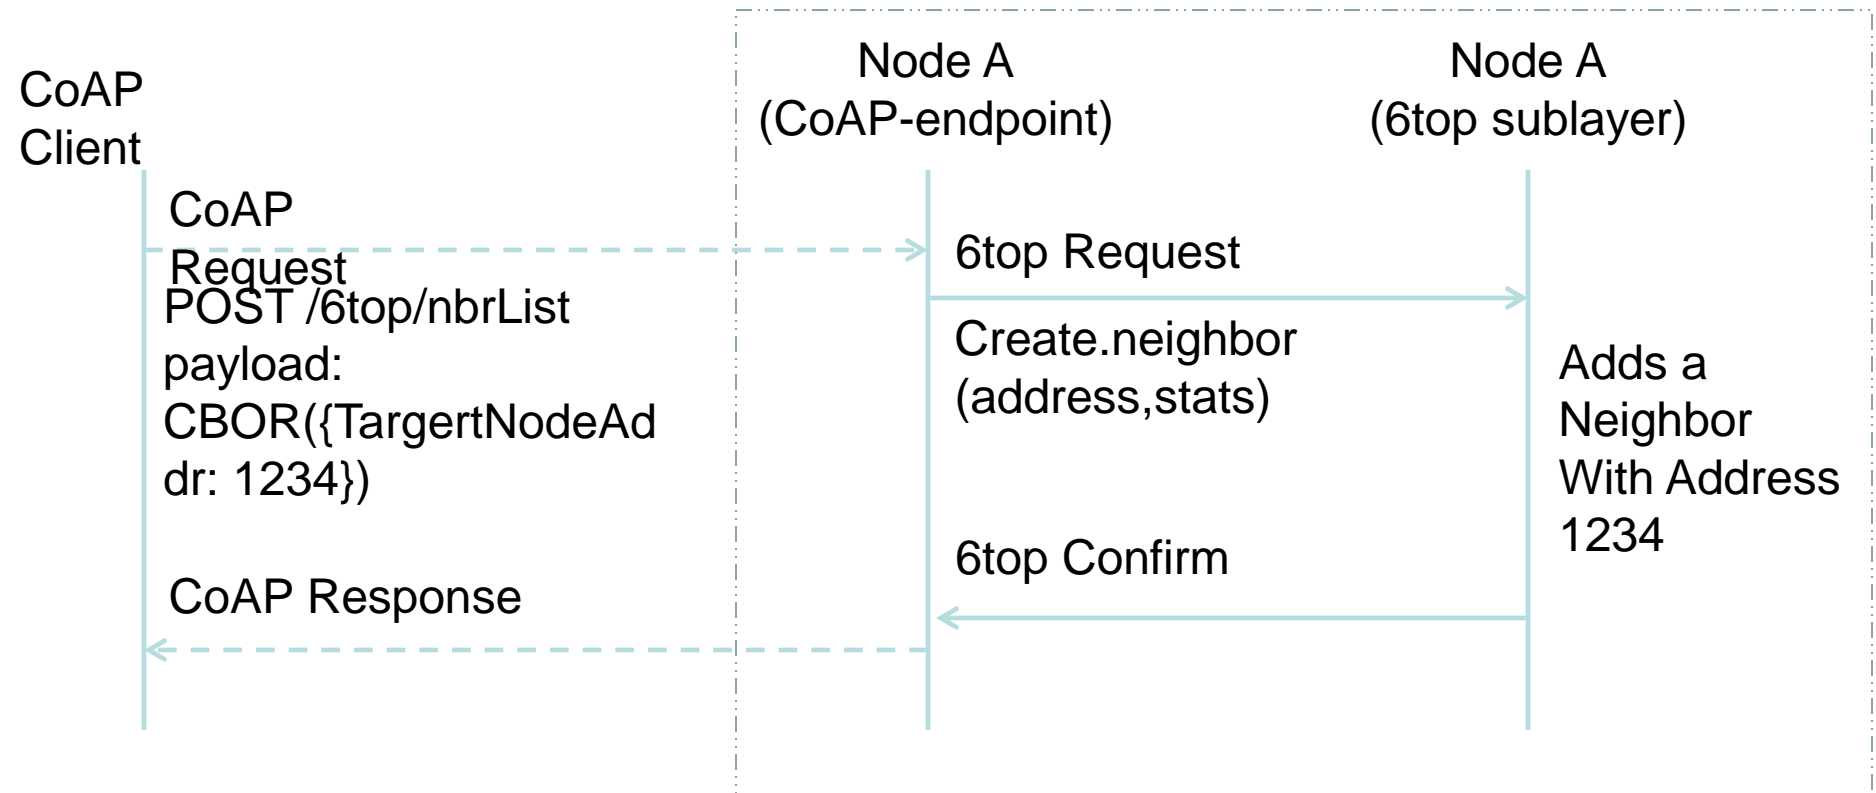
CoAP Client

Node A (CoAP-endpoint)

Node A (6top sublayer)

CoAP Request

POST /6top/nbrList payload: CBOR({TargertNodeAddr: 1234})

6top Request

Create.neighbor (address,stats)

Adds a Neighbor With Address 1234

6top Confirm

CoAP Response